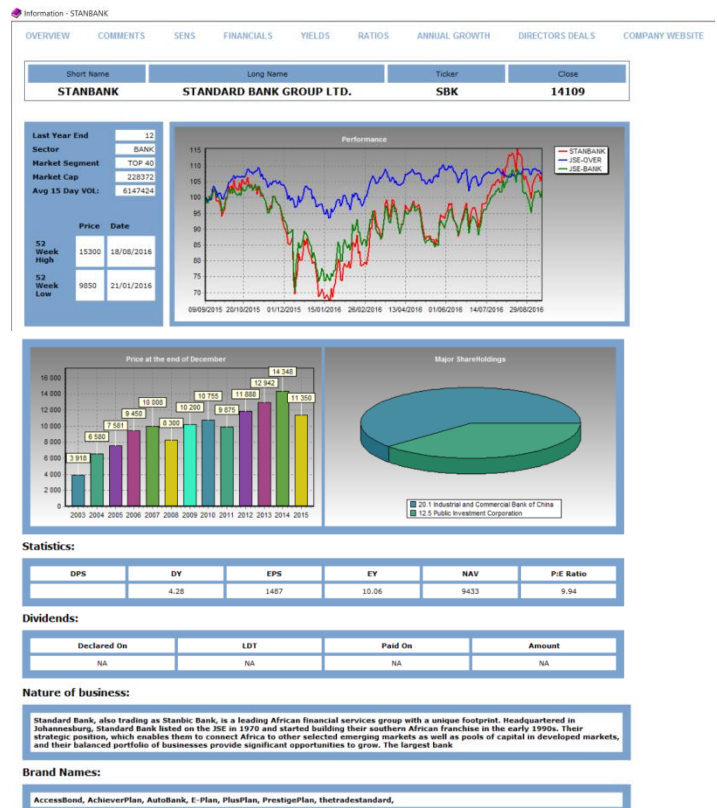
Information - STANBANK

OVERVIEW COMMENTS SENS FINANCIALS YIELDS RATIOS ANNUAL GROWTH DIRECTORS DEALS COMPANY WEBSITE

| Short Name | Long Name | Ticker | Close |
|---|---|---|---|
| STANBANK | STANDARD BANK GROUP LTD. | SBK | 14109 |

| | |
|---|---|
| Last Year End | 12 |
| Sector | BANK |
| Market Segment | TOP 40 |
| Market Cap | 228372 |
| Avg 15 Day VOL: | 6147424 |

| | Price | Date |
|---|---|---|
| 52 Week High | 15300 | 18/08/2016 |
| 52 Week Low | 9850 | 21/01/2016 |

Performance

115 110 105 100 95 90 85 80 75 70

09/09/2015 20/10/2015 01/12/2015 15/01/2016 26/02/2016 13/04/2016 01/06/2016 14/07/2016 29/08/2016

STANBANK
JSE-OVER
JSE-BANK

Price at the end of December

16 000 14 000 12 000 10 000 8 000 6 000 4 000 2 000 0

3 918 6 580 7 581 9 450 10 008 8 300 10 200 10 755 9 875 11 888 12 942 14 348 11 350

2003 2004 2005 2006 2007 2008 2009 2010 2011 2012 2013 2014 2015

Major ShareHoldings

20.1 Industrial and Commercial Bank of China
12.5 Public Investment Corporation

Statistics:

| DPS | DY | EPS | EY | NAV | P:E Ratio |
|---|---|---|---|---|---|
| | 4.28 | 1487 | 10.06 | 9433 | 9.94 |

Dividends:

| Declared On | LDT | Paid On | Amount |
|---|---|---|---|
| NA | NA | NA | NA |

Nature of business:

Standard Bank, also trading as Stanbic Bank, is a leading African financial services group with a unique footprint. Headquartered in Johannesburg, Standard Bank listed on the JSE in 1970 and started building their southern African franchise in the early 1990s. Their strategic position, which enables them to connect Africa to other selected emerging markets as well as pools of capital in developed markets, and their balanced portfolio of businesses provide significant opportunities to grow. The largest bank

Brand Names:

AccessBond, AchieverPlan, AutoBank, E-Plan, PlusPlan, PrestigePlan, thetradestandard,